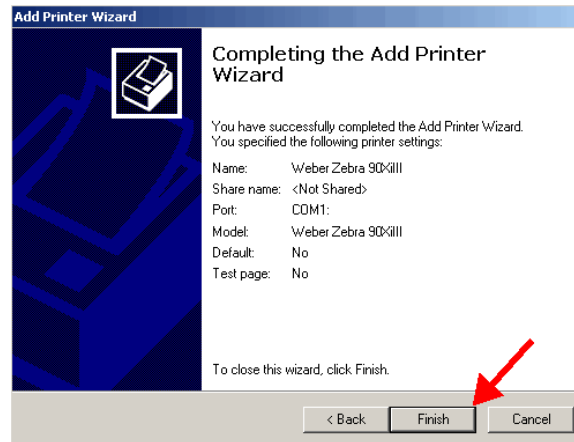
Add Printer Wizard

Completing the Add Printer Wizard

You have successfully completed the Add Printer Wizard. You specified the following printer settings:

| | |
|---|---|
| Name: | Weber Zebra 90XiIII |
| Share name: | <Not Shared> |
| Port: | COM1: |
| Model: | Weber Zebra 90XiIII |
| Default: | No |
| Test page: | No |

To close this wizard, click Finish.

< Back
Finish
Cancel